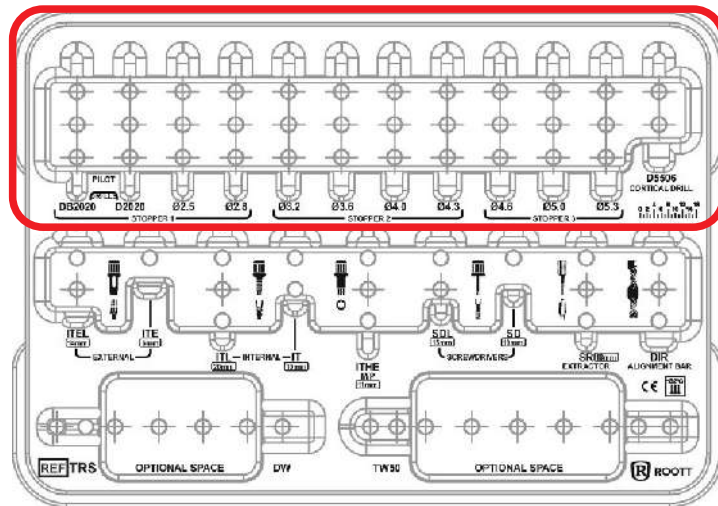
PILOT
DB2020 D2020 Ø2.5 Ø2.8 Ø3.2 Ø3.6 Ø4.0 Ø4.3 Ø4.6 Ø5.0 Ø5.3
D5506
CORTICAL DRILL
STOPPER 1 STOPPER 2 STOPPER 3

ITEL ITE
EXTERNAL
ITI — INTERNAL — IT
ITHE
SDL SD
SCREWDRIVERS
SRO
EXTRACTOR
DIR
ALIGNMENT BAR
CE

REF TRS OPTIONAL SPACE DW TW50 OPTIONAL SPACE
ROOTT